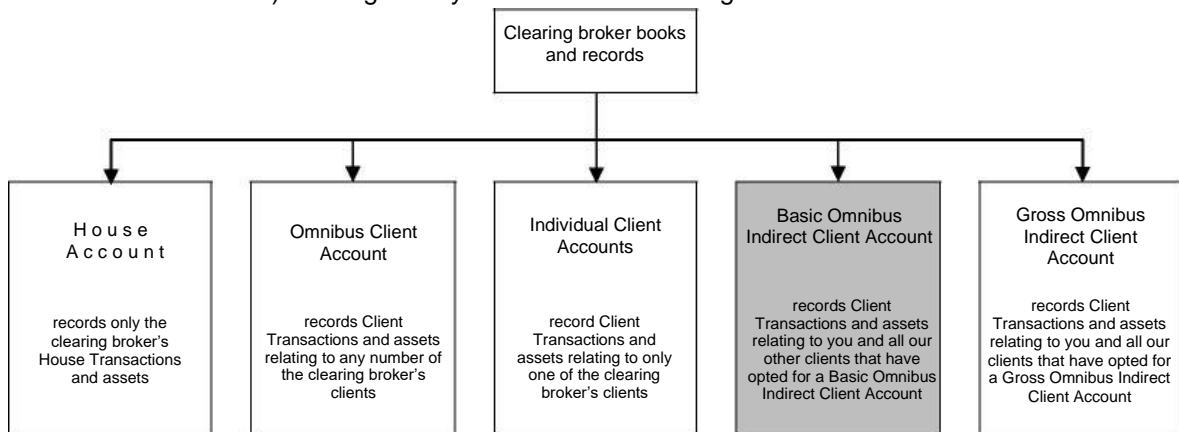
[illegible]

Clearing broker books and records

House Account

records only the clearing broker's House Transactions and assets

Omnibus Client Account

records Client Transactions and assets relating to any number of the clearing broker's clients

Individual Client Accounts

record Client Transactions and assets relating to only one of the clearing broker's clients

Basic Omnibus Indirect Client Account

records Client Transactions and assets relating to you and all our other clients that have opted for a Basic Omnibus Indirect Client Account

Gross Omnibus Indirect Client Account

records Client Transactions and assets relating to you and all our clients that have opted for a Gross Omnibus Indirect Client Account